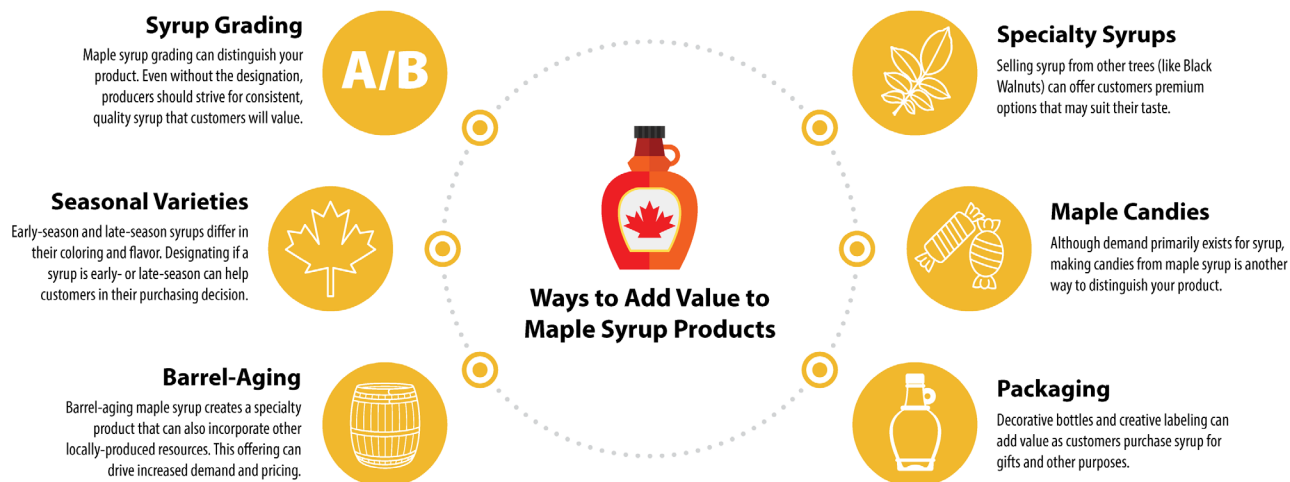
Syrup Grading

Maple syrup grading can distinguish your product. Even without the designation, producers should strive for consistent, quality syrup that customers will value.

A/B

Seasonal Varieties

Early-season and late-season syrups differ in their coloring and flavor. Designating if a syrup is early- or late-season can help customers in their purchasing decision.

Barrel-Aging

Barrel-aging maple syrup creates a specialty product that can also incorporate other locally-produced resources. This offering can drive increased demand and pricing.

Ways to Add Value to Maple Syrup Products

Specialty Syrups

Selling syrup from other trees (like Black Walnuts) can offer customers premium options that may suit their taste.

Maple Candies

Although demand primarily exists for syrup, making candies from maple syrup is another way to distinguish your product.

Packaging

Decorative bottles and creative labeling can add value as customers purchase syrup for gifts and other purposes.